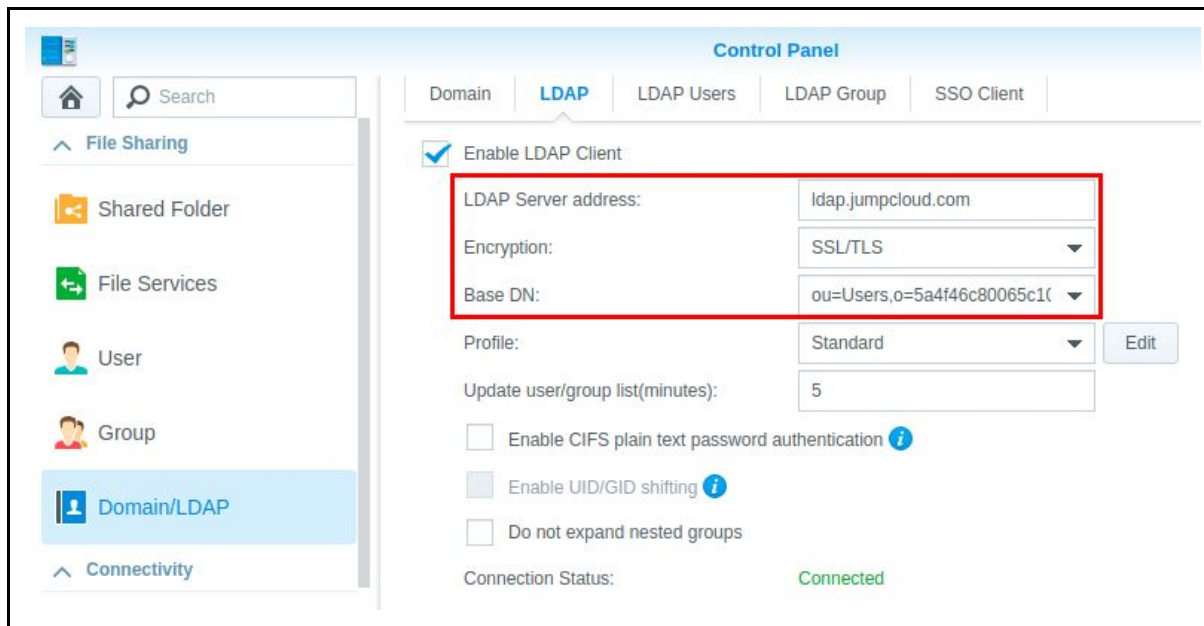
Control Panel

Search

File Sharing

Shared Folder

File Services

User

Group

Domain/LDAP

Connectivity

Domain | LDAP | LDAP Users | LDAP Group | SSO Client

Enable LDAP Client

LDAP Server address: ldap.jumpcloud.com

Encryption: SSL/TLS

Base DN: ou=Users,o=5a4f46c80065c1(

Profile: Standard Edit

Update user/group list(minutes): 5

Enable CIFS plain text password authentication

Enable UID/GID shifting

Do not expand nested groups

Connection Status: Connected